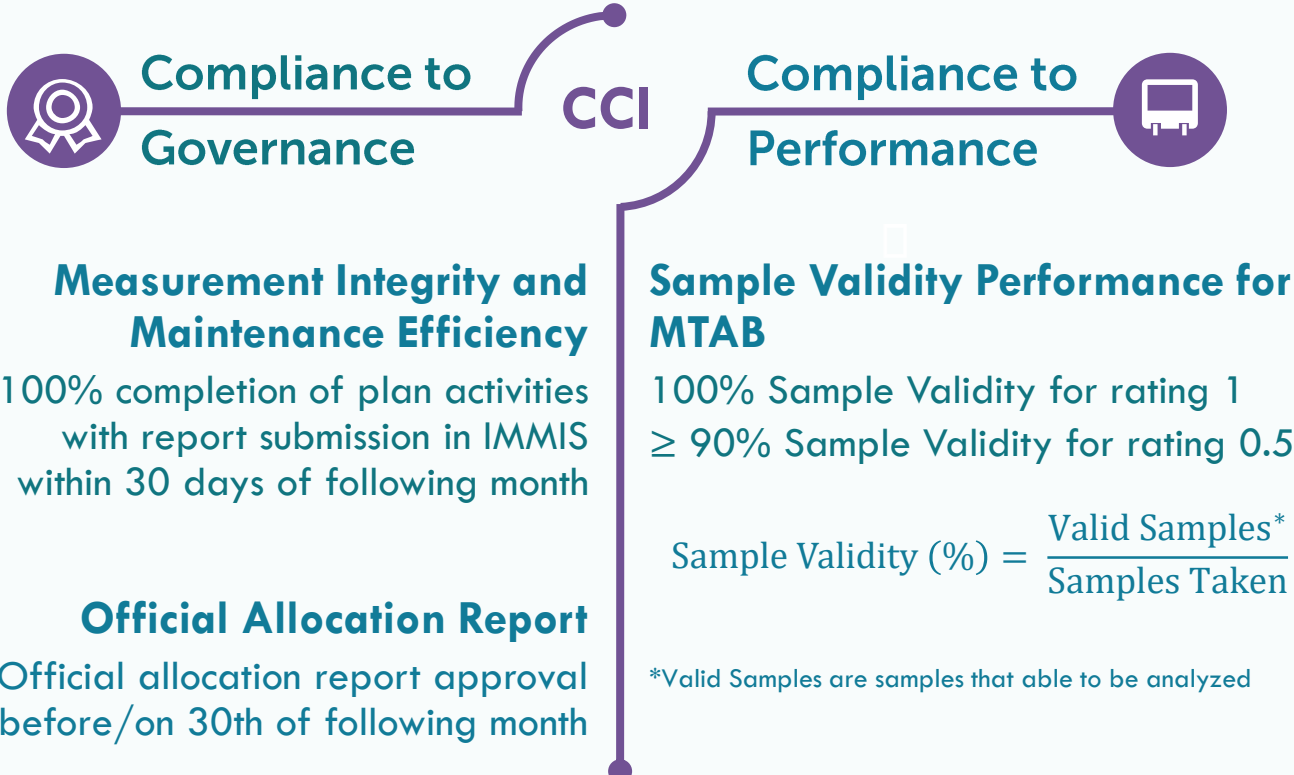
Compliance to Governance

CCI

Compliance to Performance

Measurement Integrity and Maintenance Efficiency

100% completion of plan activities with report submission in IMMIS within 30 days of following month

Official Allocation Report

Official allocation report approval before/on 30th of following month

Sample Validity Performance for MTAB

100% Sample Validity for rating 1

$\geq$ 90% Sample Validity for rating 0.5

$\text{Sample Validity (\%)} = \frac{\text{Valid Samples}^*}{\text{Samples Taken}}$

*Valid Samples are samples that able to be analyzed